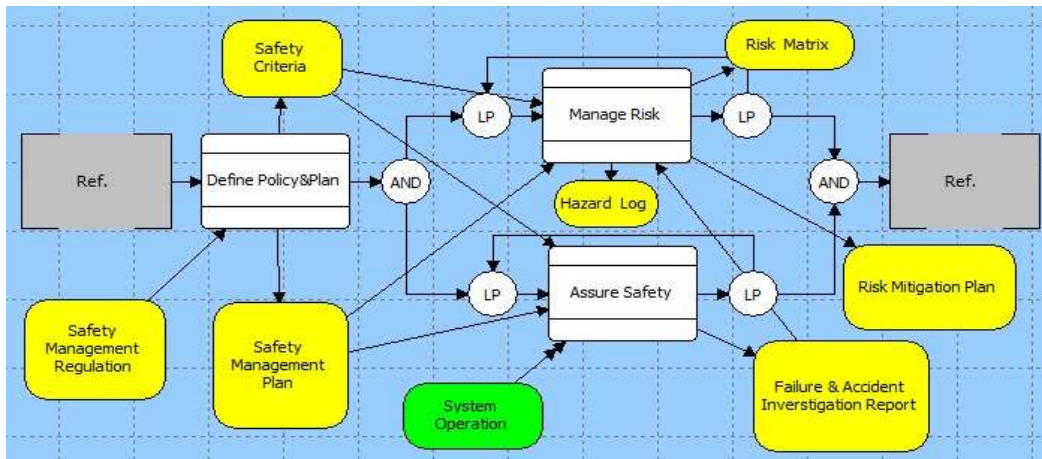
Safety Criteria

Risk Matrix

LP

Manage Risk

LP

Ref.

Define Policy&Plan

AND

Hazard Log

AND

Ref.

LP

Assure Safety

LP

Risk Mitigation Plan

Safety Management Regulation

Safety Management Plan

System Operation

Failure & Accident Inverstigation Report